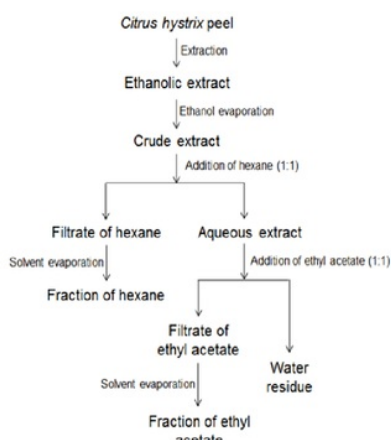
Citrus hystrix peel

Extraction

Ethanolic extract

Ethanol evaporation

Crude extract

Addition of hexane (1:1)

Filtrate of hexane

Aqueous extract

Solvent evaporation

Addition of ethyl acetate (1:1)

Fraction of hexane

Filtrate of ethyl acetate

Water residue

Solvent evaporation

Fraction of ethyl acetate